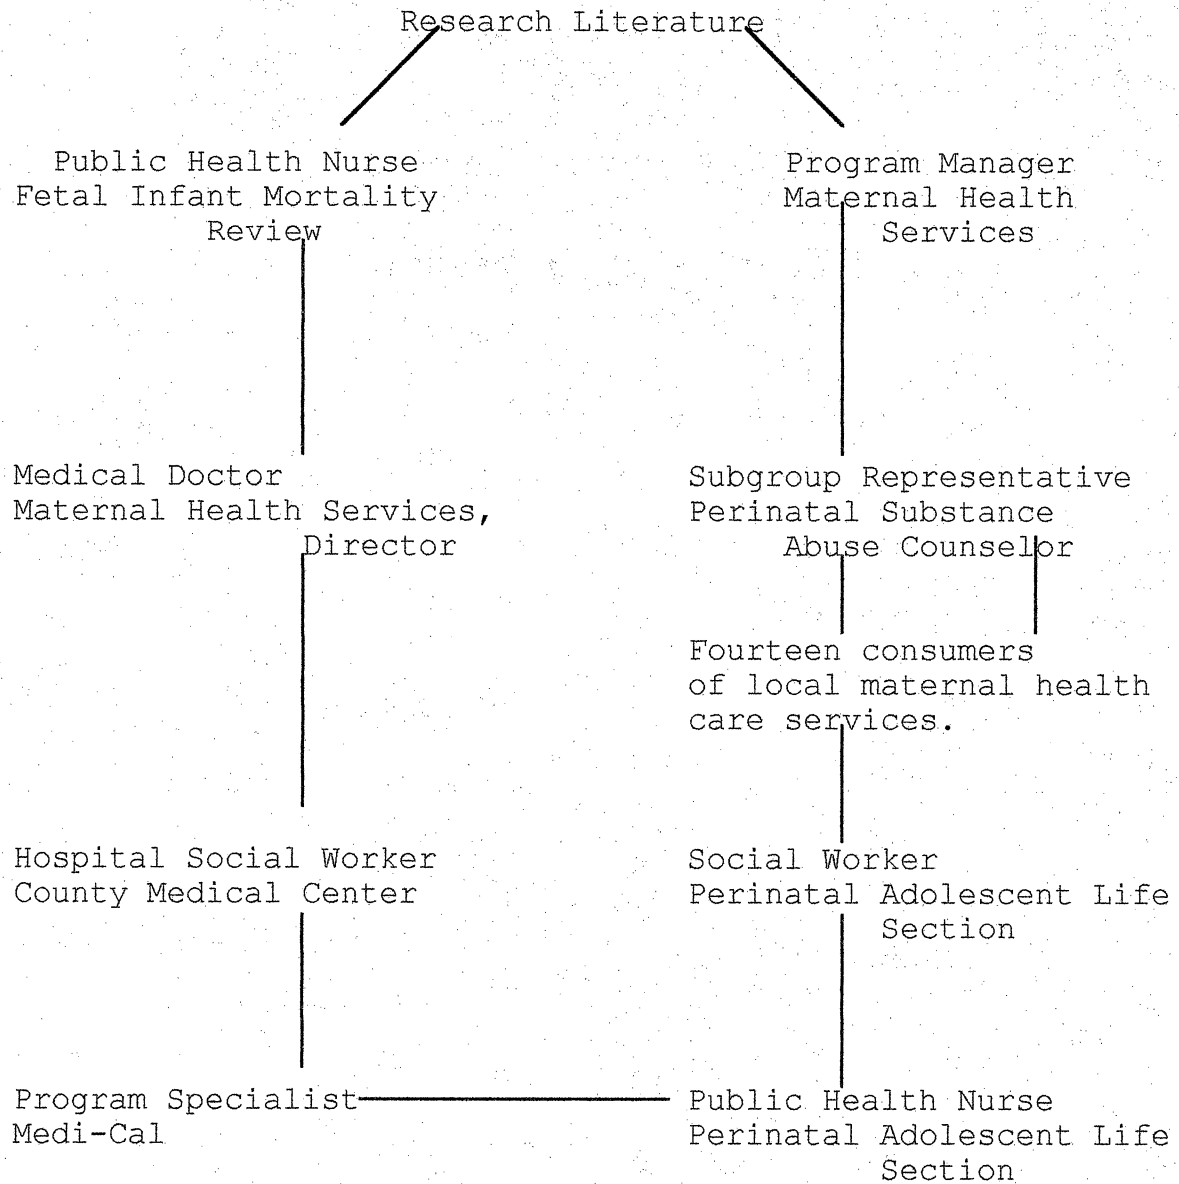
Research Literature

Public Health Nurse
Fetal Infant Mortality
Review

Program Manager
Maternal Health
Services

Medical Doctor
Maternal Health Services,
Director

Subgroup Representative
Perinatal Substance
Abuse Counselor

Fourteen consumers
of local maternal health
care services.

Hospital Social Worker
County Medical Center

Social Worker
Perinatal Adolescent Life
Section

Program Specialist
Medi-Cal

Public Health Nurse
Perinatal Adolescent Life
Section